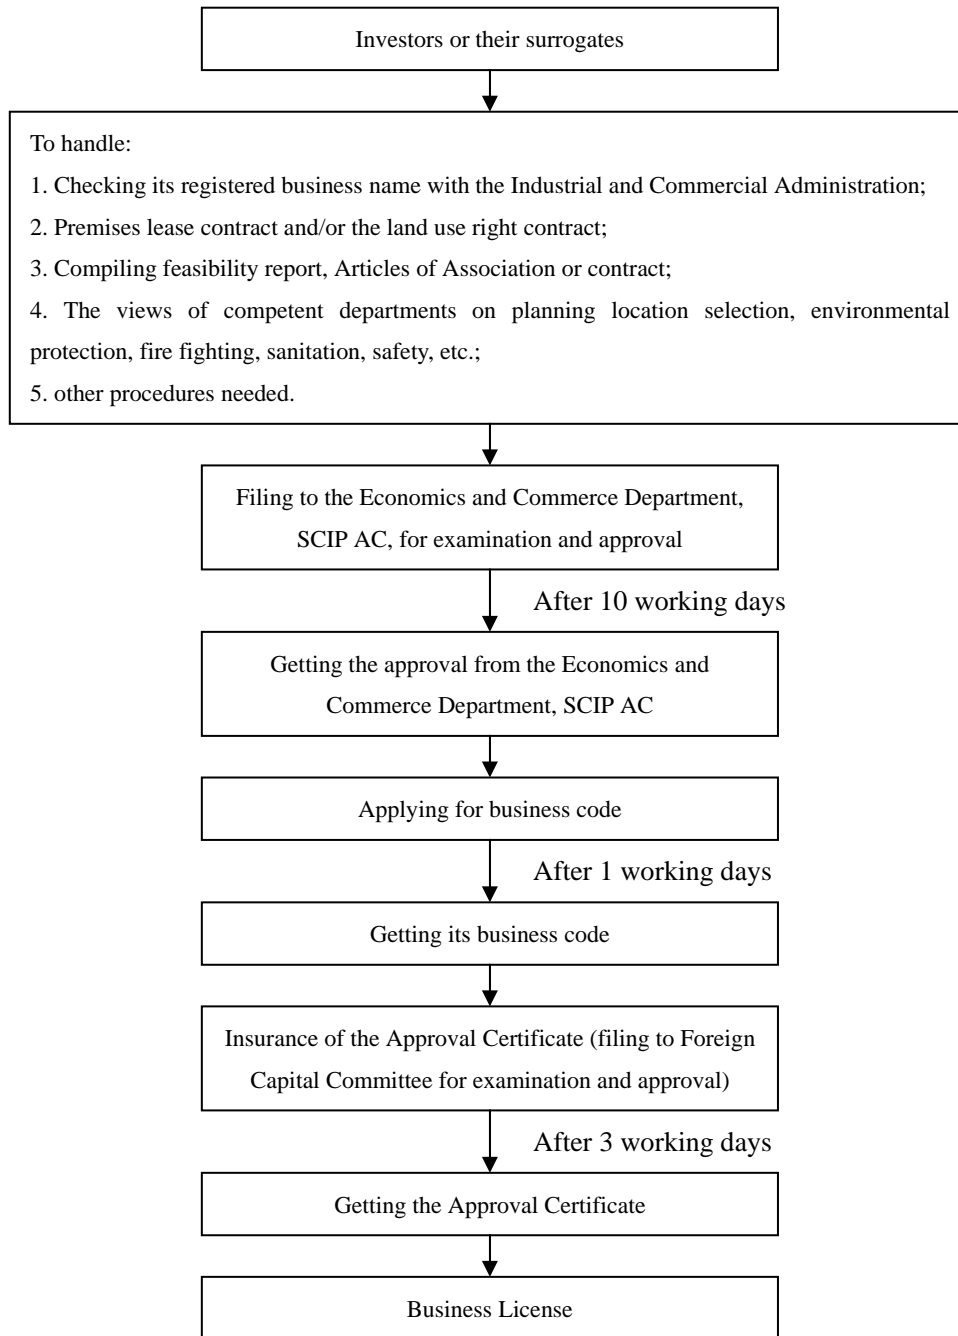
Investors or their surrogates

To handle:

1. Checking its registered business name with the Industrial and Commercial Administration;

2. Premises lease contract and/or the land use right contract;

3. Compiling feasibility report, Articles of Association or contract;

4. The views of competent departments on planning location selection, environmental protection, fire fighting, sanitation, safety, etc.;

5. other procedures needed.

Filing to the Economics and Commerce Department, SCIP AC, for examination and approval

After 10 working days

Getting the approval from the Economics and Commerce Department, SCIP AC

Applying for business code

After 1 working days

Getting its business code

Insurance of the Approval Certificate (filing to Foreign Capital Committee for examination and approval)

After 3 working days

Getting the Approval Certificate

Business License